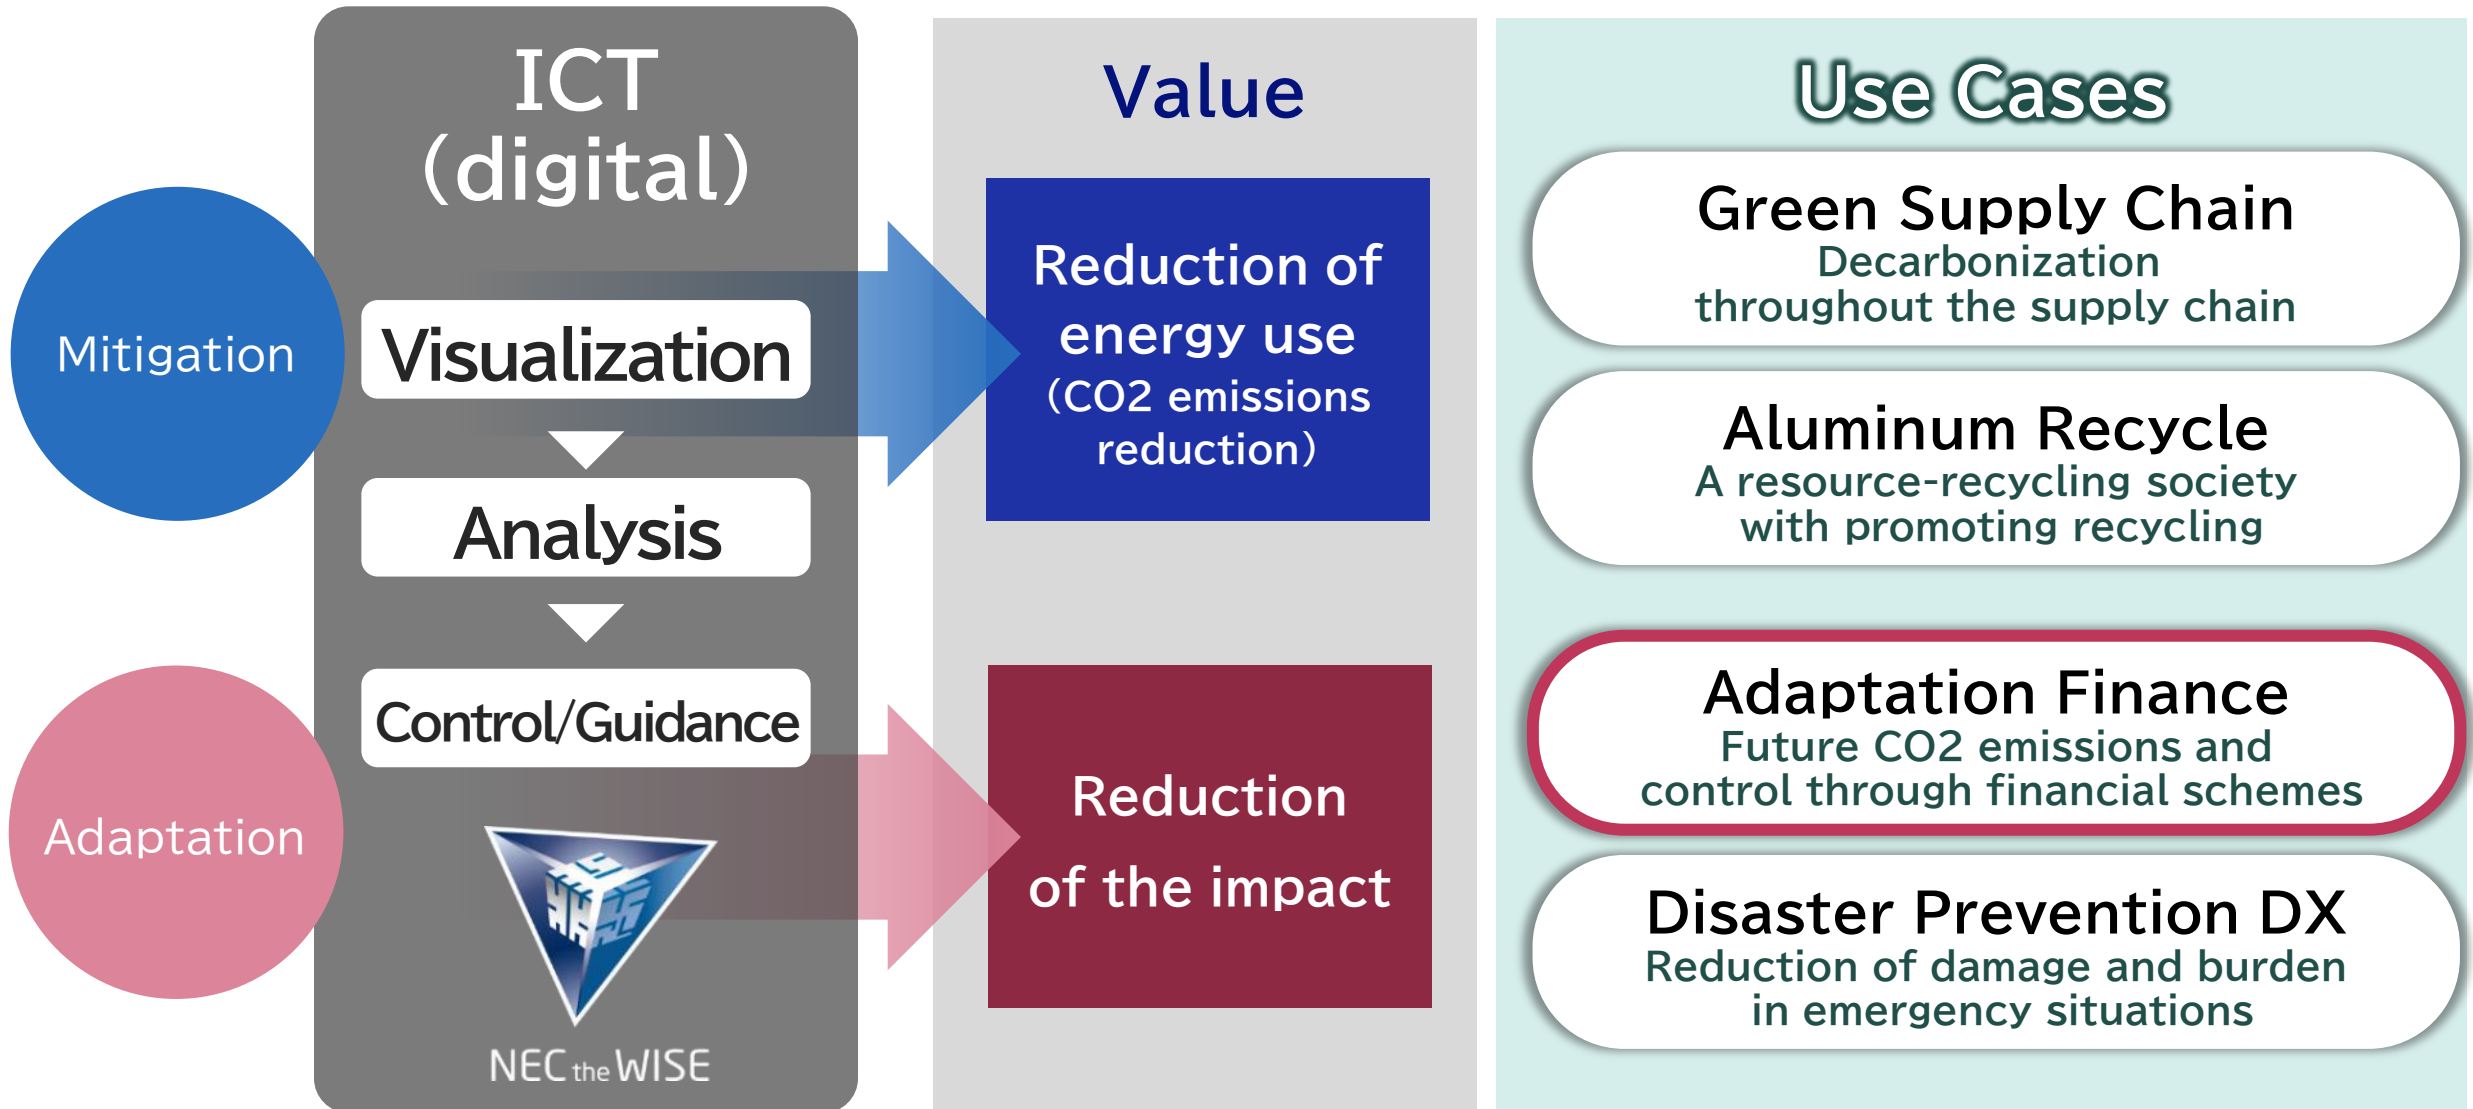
Mitigation

Adaptation

ICT (digital)

Visualization

Analysis

Control/Guidance

NEC the WISE

Value

Reduction of energy use (CO2 emissions reduction)

Reduction of the impact

Use Cases

Green Supply Chain
Decarbonization throughout the supply chain

Aluminum Recycle
A resource-recycling society with promoting recycling

Adaptation Finance
Future CO2 emissions and control through financial schemes

Disaster Prevention DX
Reduction of damage and burden in emergency situations